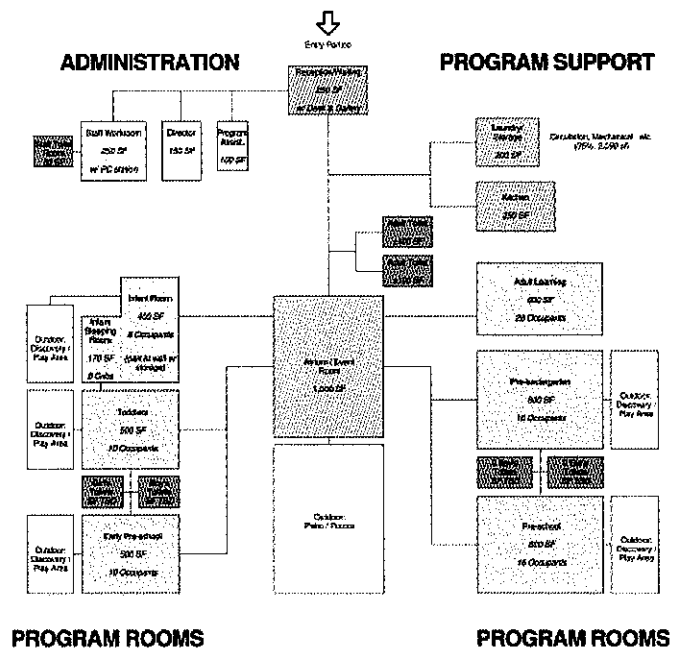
Entry Portico

ADMINISTRATION

PROGRAM SUPPORT

Reception/Waiting
250 SF
w/ Desk & Gallery

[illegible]

Staff Workroom
250 SF
w/ PC station

Director
150 SF

Program Assist.
100 SF

Laundry/ Storage
200 SF

Circulation, Mechanical, etc. (15%: 2,490 sf)

Kitchen
350 SF

Adult Toilet
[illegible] SF

Adult Toilet
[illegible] SF

Infant Room
400 SF
8 Occupants

Infant Sleeping Room
170 SF
8 Cribs

(64/ft at wall w/ storage)

Outdoor Discovery / Play Area

Adult Learning
600 SF
28 Occupants

Atrium / Event Room
1,000 SF

Pre-kindergarten
500 SF
15 Occupants

Outdoor Discovery / Play Area

Outdoor Discovery / Play Area

Toddlers
500 SF
10 Occupants

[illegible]

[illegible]

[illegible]

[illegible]

Outdoor Patio / Piazza

Outdoor Discovery / Play Area

Early Pre-school
500 SF
10 Occupants

Pre-school
500 SF
15 Occupants

Outdoor Discovery / Play Area

PROGRAM ROOMS

PROGRAM ROOMS